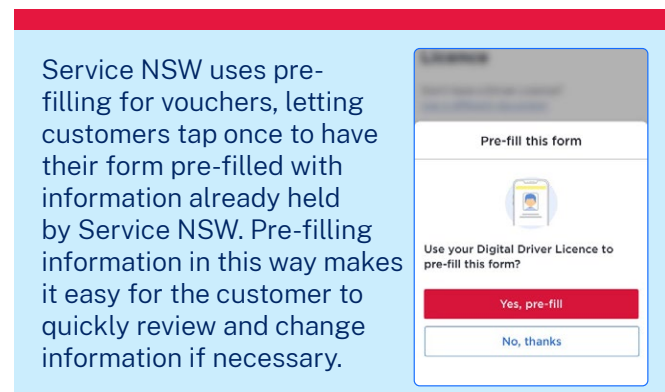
Service NSW uses pre-filling for vouchers, letting customers tap once to have their form pre-filled with information already held by Service NSW. Pre-filling information in this way makes it easy for the customer to quickly review and change information if necessary.

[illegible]

Pre-fill this form

Use your Digital Driver Licence to pre-fill this form?

Yes, pre-fill

No, thanks